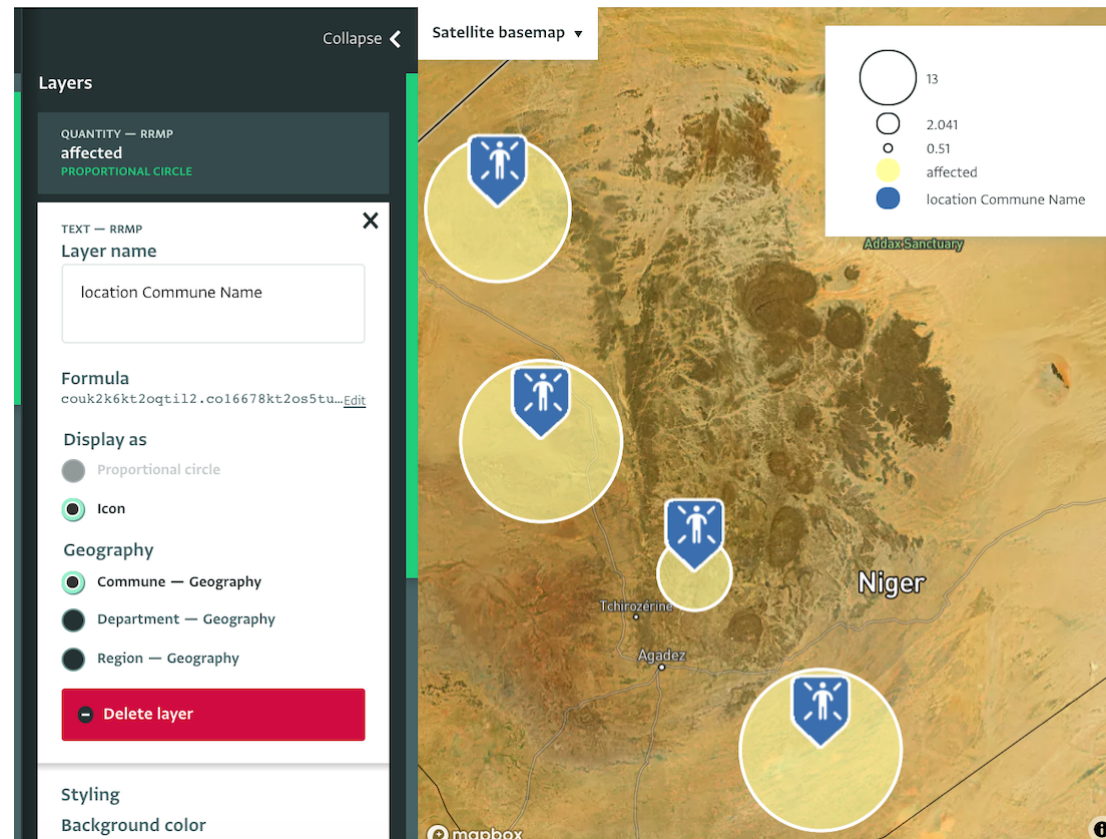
Collapse

Layers

QUANTITY — RRMP
affected
PROPORTIONAL CIRCLE

TEXT — RRMP
Layer name

location Commune Name

Formula
couk2k6kt2oqtil2.co16678kt2os5tu... Edit

Display as

Proportional circle

Icon

Geography

Commune — Geography

Department — Geography

Region — Geography

Delete layer

Styling
Background color

Satellite basemap

13
2.041
0.51
affected
location Commune Name

Addax Sanctuary

Niger

Tchirozérine

Agadez

mapbox